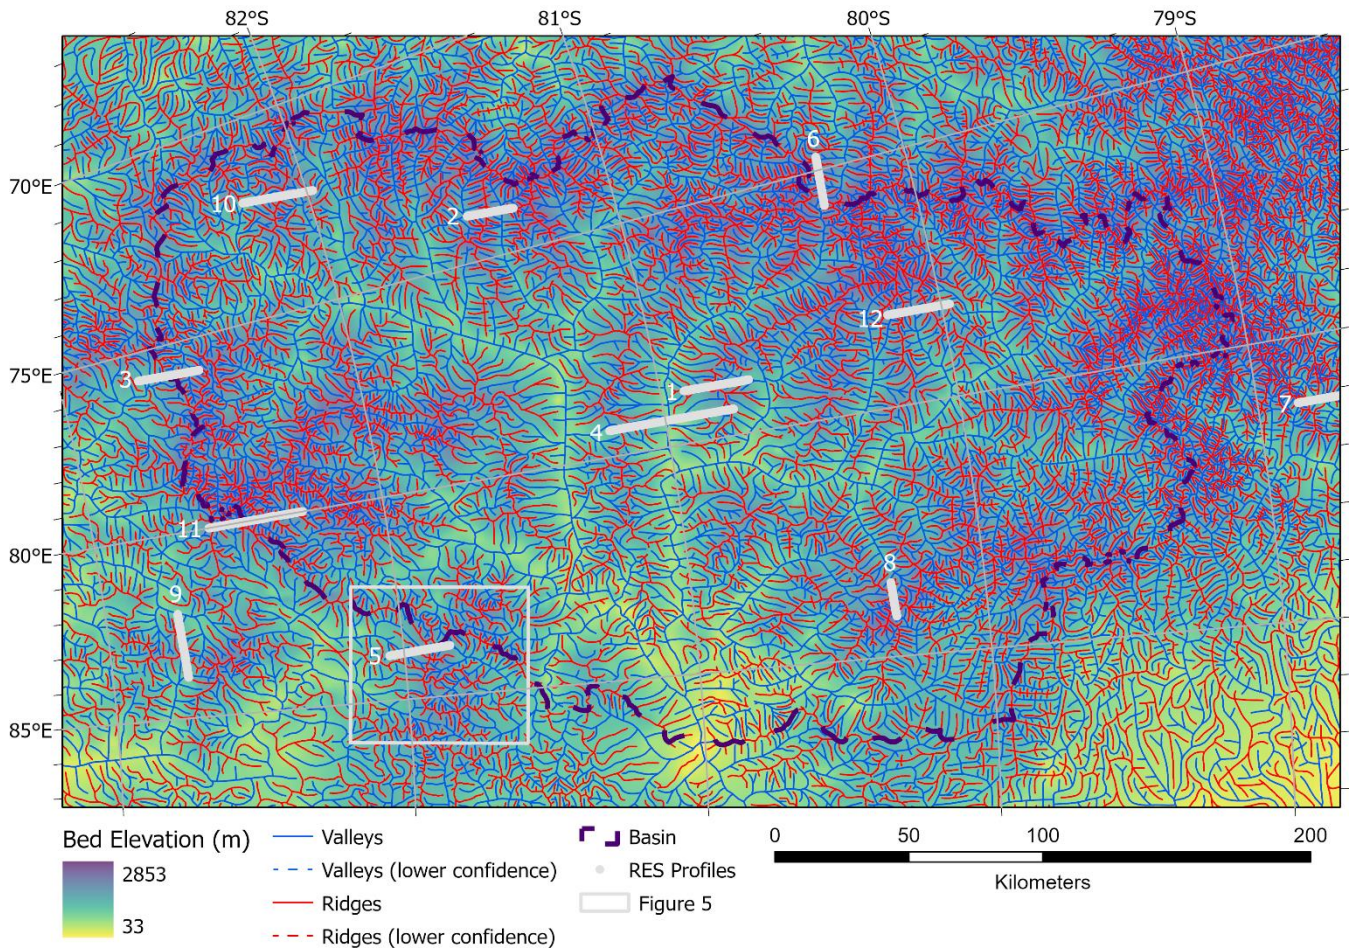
82°S 81°S 80°S 79°S

70°E
75°E
80°E
85°E

6
10
2
12
3
1
4
7
11
8
9
5

Bed Elevation (m)
2853
33

Valleys
Valleys (lower confidence)
Ridges
Ridges (lower confidence)

Basin
RES Profiles
Figure 5

0 50 100 200
Kilometers